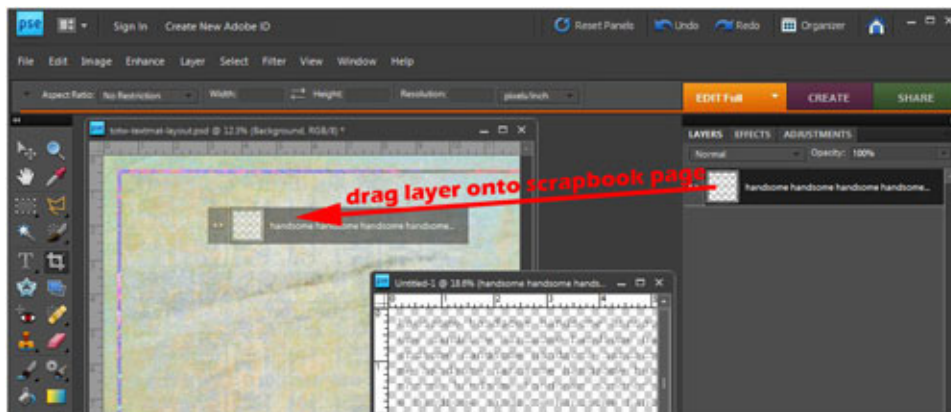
pse

Sign In Create New Adobe ID

Reset Panels Undo Redo Organizer

File Edit Image Enhance Layer Select Filter View Window Help

Aspect Ratio: No Restriction Width: Height: Resolution: pixels/inch

EDIT Full CREATE SHARE

toto-textmat-layout.psd @ 12.3% (Background, RGB/8) *

LAYERS EFFECTS ADJUSTMENTS

Normal Opacity: 100%

drag layer onto scrapbook page

handsome handsome handsome handsome...

handsome handsome handsome handsome...

Untitled-1 @ 18.8% (handsome handsome hands...